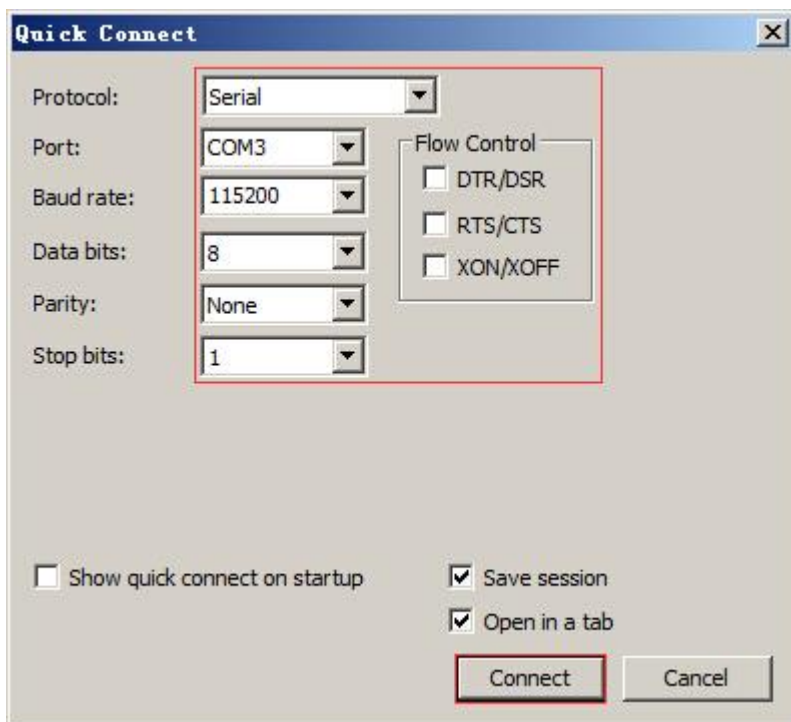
Quick Connect

Protocol: Serial

Port: COM3

Baud rate: 115200

Data bits: 8

Parity: None

Stop bits: 1

Flow Control
DTR/DSR
RTS/CTS
XON/XOFF

Show quick connect on startup

Save session
Open in a tab

Connect
Cancel